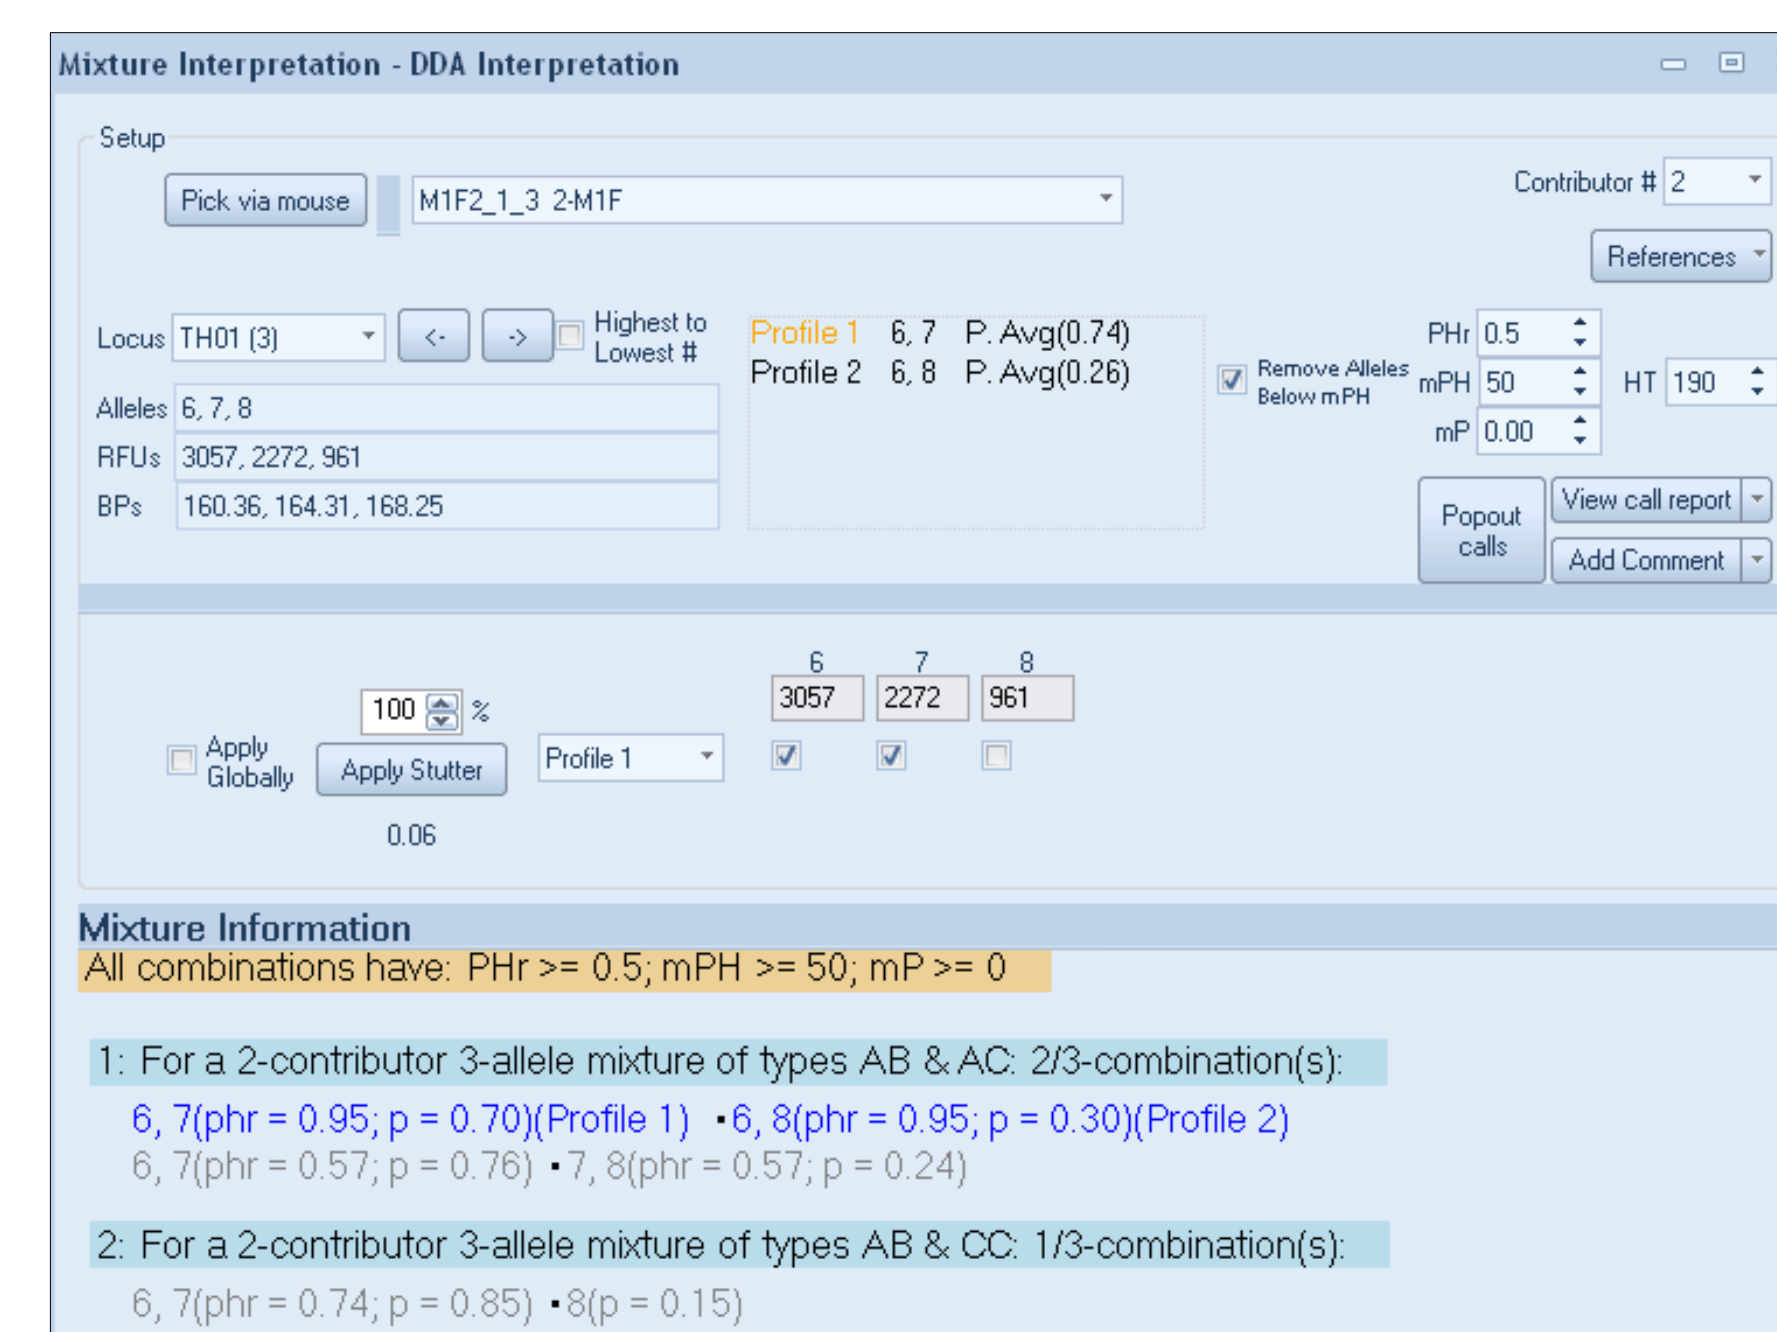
Mixture Interpretation - DDA Interpretation

Setup

Pick via mouse

M1F2_1_3 2-M1F

Contributor # 2

References

Locus TH01 (3)

<-

->

Highest to Lowest #

Profile 1 6, 7 P. Avg(0.74)
Profile 2 6, 8 P. Avg(0.26)

Remove Alleles Below mPH

PHr 0.5

mPH 50

HT 190

mP 0.00

Alleles 6, 7, 8

RFUs 3057, 2272, 961

BPs 160.36, 164.31, 168.25

Popout calls

View call report

Add Comment

| 6 | 7 | 8 |
|---|---|---|
| 3057 | 2272 | 961 |

100 %

Apply Globally

Apply Stutter

Profile 1

0.06

Mixture Information

All combinations have: PHr >= 0.5; mPH >= 50; mP >= 0

1: For a 2-contributor 3-allele mixture of types AB & AC: 2/3-combination(s):

6, 7(phr = 0.95; p = 0.70)(Profile 1) ▪6, 8(phr = 0.95; p = 0.30)(Profile 2)
6, 7(phr = 0.57; p = 0.76) ▪7, 8(phr = 0.57; p = 0.24)

2: For a 2-contributor 3-allele mixture of types AB & CC: 1/3-combination(s):

6, 7(phr = 0.74; p = 0.85) ▪8(p = 0.15)